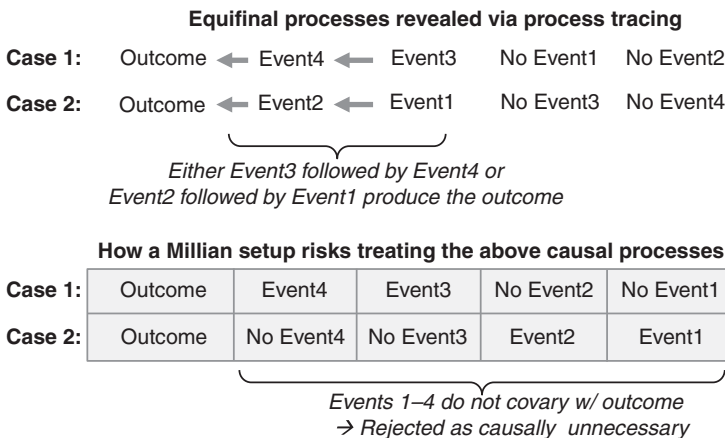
**Equifinal processes revealed via process tracing**

Case 1: Outcome ← Event4 ← Event3 No Event1 No Event2

Case 2: Outcome ← Event2 ← Event1 No Event3 No Event4

*Either Event3 followed by Event4 or Event2 followed by Event1 produce the outcome*

**How a Millian setup risks treating the above causal processes**

| Case 1: | Outcome | Event4 | Event3 | No Event2 | No Event1 |
|---|---|---|---|---|---|
| Case 2: | Outcome | No Event4 | No Event3 | Event2 | Event1 |

*Events 1–4 do not covary w/ outcome → Rejected as causally unnecessary*